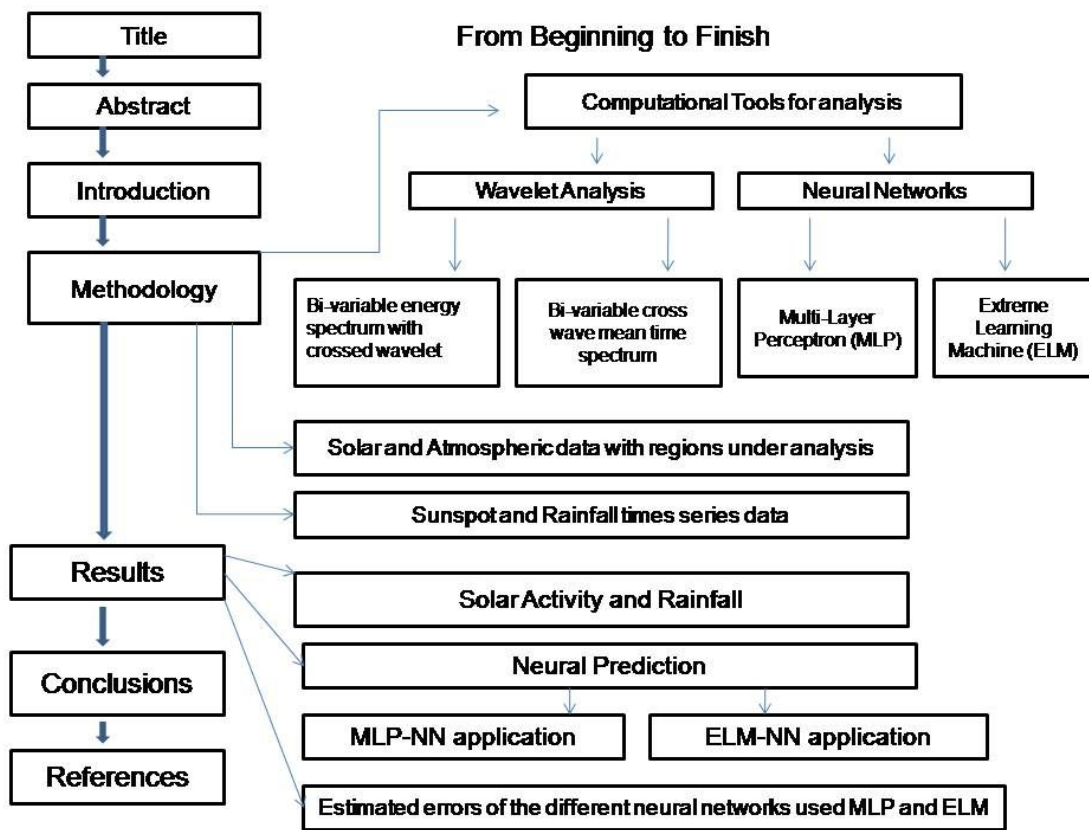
Title

Abstract

Introduction

Methodology

Results

Conclusions

References

From Beginning to Finish

Computational Tools for analysis

Wavelet Analysis

Neural Networks

Bi-variable energy spectrum with crossed wavelet

Bi-variable cross wave mean time spectrum

Multi-Layer Perceptron (MLP)

Extreme Learning Machine (ELM)

Solar and Atmospheric data with regions under analysis

Sunspot and Rainfall times series data

Solar Activity and Rainfall

Neural Prediction

MLP-NN application

ELM-NN application

Estimated errors of the different neural networks used MLP and ELM